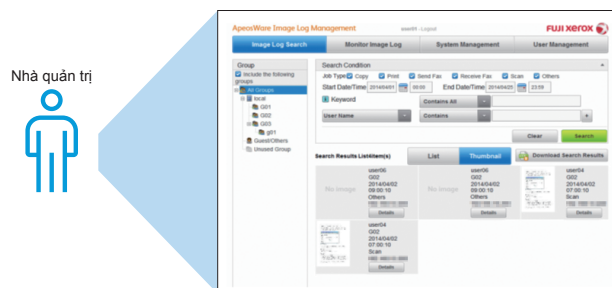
Nhà quản trị

ApeosWare Image Log Management

user01 Logout

FUJI XEROX

Image Log Search

Monitor Image Log

System Management

User Management

Group

Include the following groups

All Groups

local

G01

G02

G03

g01

Guest/Others

Unused Group

Search Condition

Job Type

Copy

Print

Send Fax

Receive Fax

Scan

Others

Start Date/Time

2014/04/01

00:00

End Date/Time

2014/04/25

23:59

Keyword

Contains All

User Name

Contains

Clear

Search

Search Results List4item(s)

List

Thumbnail

Download Search Results

No image

user06
G02
2014/04/02
09:00:10
Others

Details

No image

user06
G02
2014/04/02
08:00:10
Others

Details

user04
G02
2014/04/02
07:00:10
Scan

Details

user04
G02
2014/04/02
07:00:10
Scan

Details